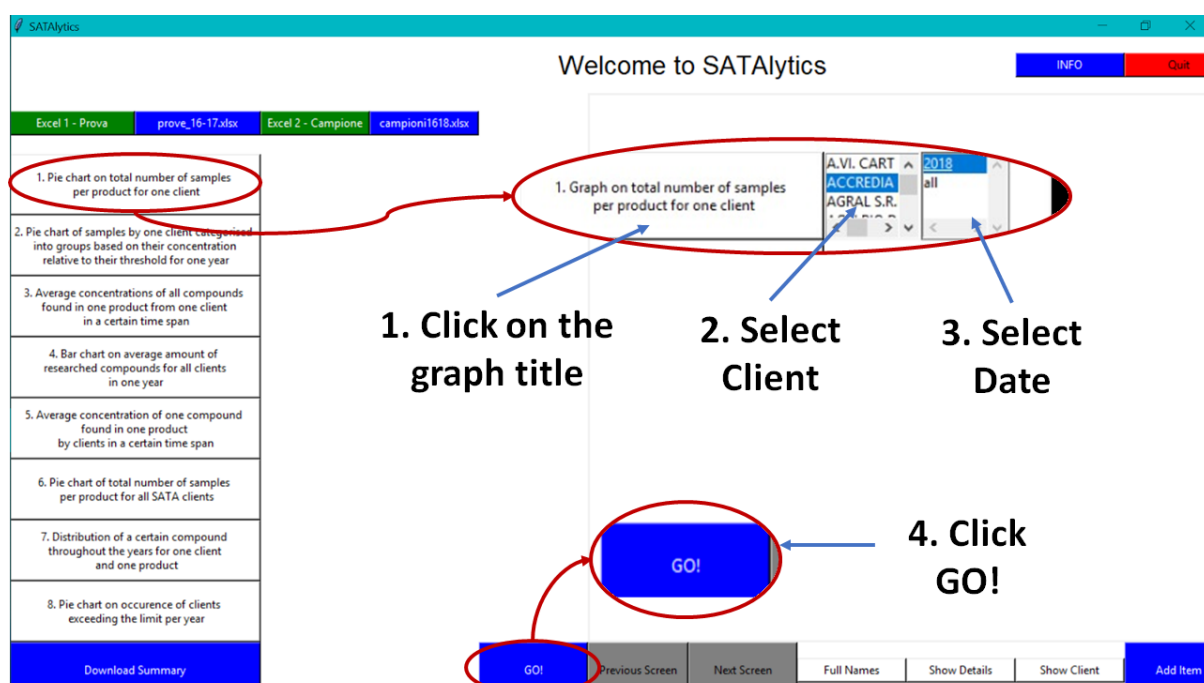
SATAlytics

Welcome to SATAlytics

INFO
Quit

Excel 1 - Prova
prove_16-17.xlsx
Excel 2 - Campione
campioni1618.xlsx

1. Pie chart on total number of samples per product for one client

2. Pie chart of samples by one client categorised into groups based on their concentration relative to their threshold for one year

3. Average concentrations of all compounds found in one product from one client in a certain time span

4. Bar chart on average amount of researched compounds for all clients in one year

5. Average concentration of one compound found in one product by clients in a certain time span

6. Pie chart of total number of samples per product for all SATA clients

7. Distribution of a certain compound throughout the years for one client and one product

8. Pie chart on occurence of clients exceeding the limit per year

1. Graph on total number of samples per product for one client

A.VI. CART
ACCREDIA
AGRAL S.R.

2018
all

1. Click on the graph title

2. Select Client

3. Select Date

GO!

4. Click GO!

Download Summary
GO!
Previous Screen
Next Screen
Full Names
Show Details
Show Client
Add Item